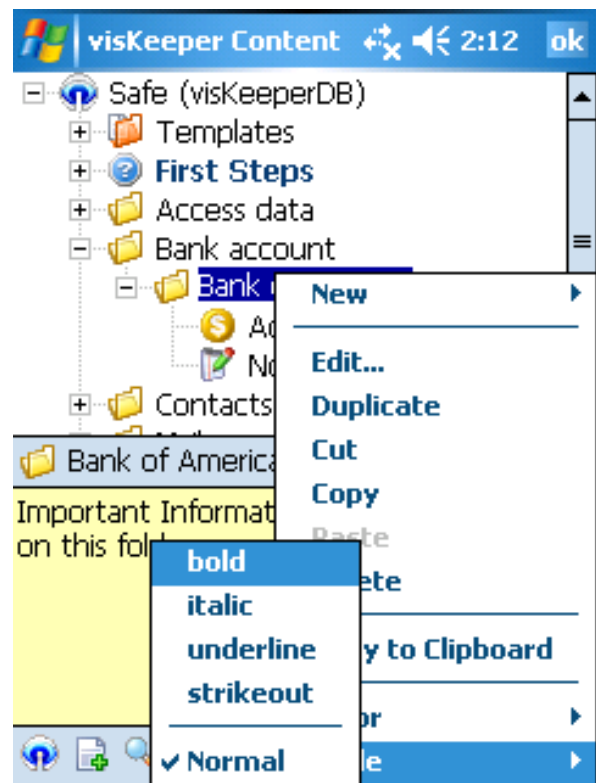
visKeeper Content 2:12 ok

Safe (visKeeperDB)
Templates
First Steps
Access data
Bank account
Bank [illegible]
Ac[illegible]
No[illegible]
Contacts
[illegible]

Bank of America

Important Informat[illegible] on this fol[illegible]

New
Edit...
Duplicate
Cut
Copy
Paste
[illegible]ete
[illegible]y to Clipboard
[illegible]or
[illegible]le

bold
italic
underline
strikeout
✔ Normal